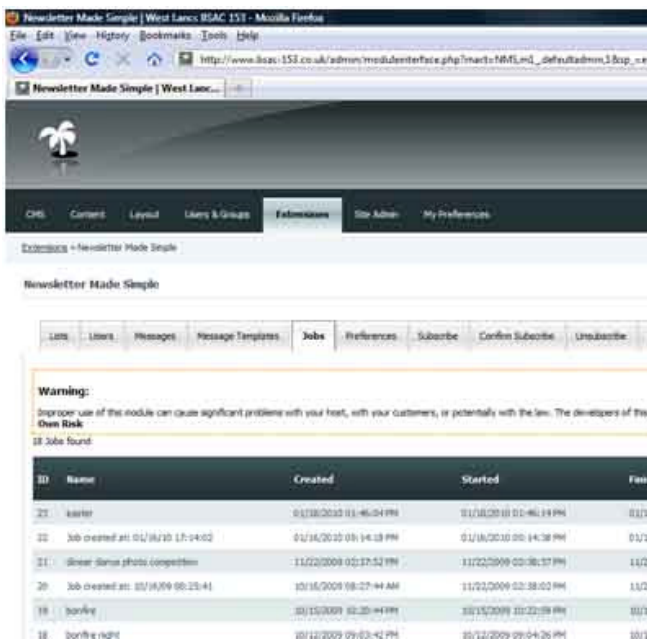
Newsletter Made Simple | West Lancs BSAC 153 - Mozilla Firefox

File Edit View History Bookmarks Tools Help

http://www.bsac-153.co.uk/admin/moduleinterface.php?mact=NMS,m1_,defaultadmin,1&sp_=

Newsletter Made Simple | West Lanc...

CMS Content Layout Users & Groups Extensions Site Admin My Preferences

Extensions » Newsletter Made Simple

Newsletter Made Simple

Lists Users Messages Message Templates Jobs Preferences Subscribe Confirm Subscribe Unsubscribe

Warning:

Improper use of this module can cause significant problems with your host, with your customers, or potentially with the law. The developers of this
Own Risk

18 Jobs found

| ID | Name | Created | Started | Fini |
|---|---|---|---|---|
| 23 | easter | 01/18/2010 01:46:04 PM | 01/18/2010 01:46:14 PM | 01/1 |
| 22 | Job created at: 01/16/10 17:14:02 | 01/16/2010 05:14:18 PM | 01/16/2010 05:14:38 PM | 01/1 |
| 21 | dinner dance photo competition | 11/22/2009 02:37:52 PM | 11/22/2009 02:38:57 PM | 11/2 |
| 20 | Job created at: 10/16/09 08:25:41 | 10/16/2009 08:27:44 AM | 11/22/2009 02:38:02 PM | 11/2 |
| 19 | bonfire | 10/15/2009 10:20:44 PM | 10/15/2009 10:22:59 PM | 10/1 |
| 18 | bonfire night | 10/12/2009 09:03:42 PM | 10/12/2009 09:04:26 PM | 10/1 |